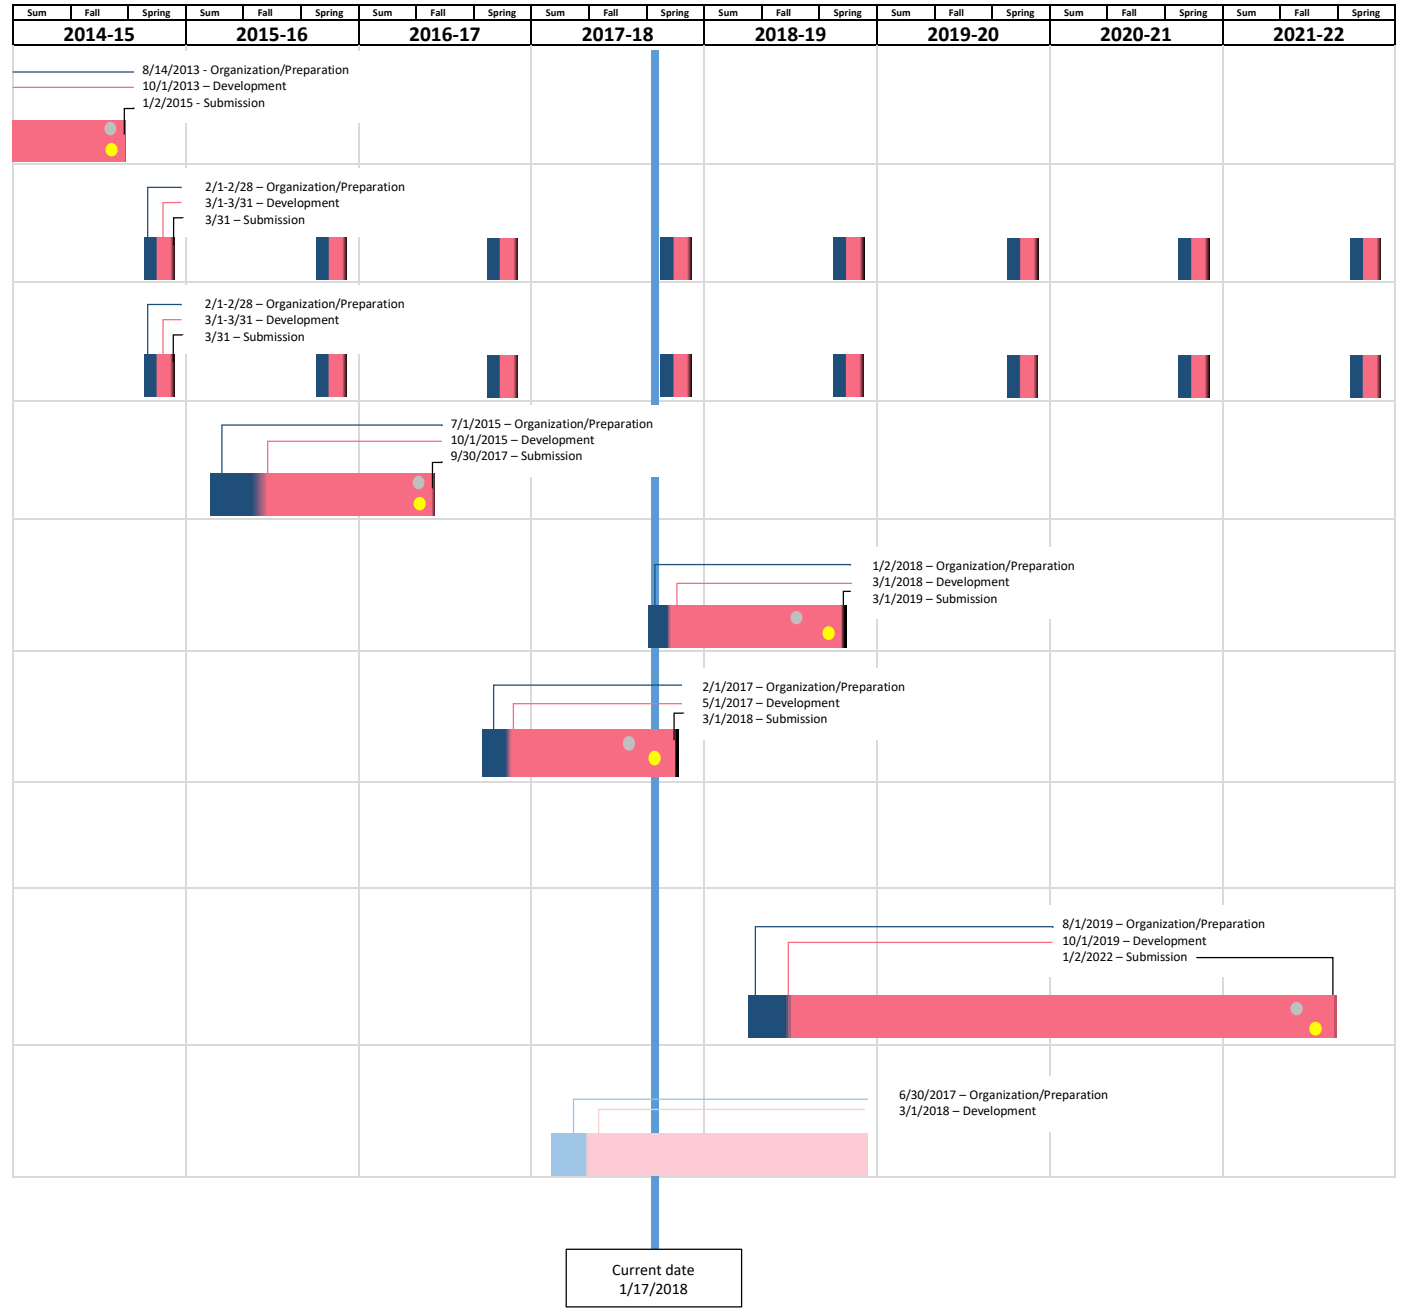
| Sum | Fall | Spring | Sum | Fall | Spring | Sum | Fall | Spring | Sum | Fall | Spring | Sum | Fall | Spring | Sum | Fall | Spring | Sum | Fall | Spring | Sum | Fall | Spring |
|---|---|---|---|---|---|---|---|---|---|---|---|---|---|---|---|---|---|---|---|---|---|---|---|
| 2014-15 | | | 2015-16 | | | 2016-17 | | | 2017-18 | | | 2018-19 | | | 2019-20 | | | 2020-21 | | | 2021-22 | | |

8/14/2013 - Organization/Preparation
10/1/2013 – Development
1/2/2015 - Submission

2/1-2/28 – Organization/Preparation
3/1-3/31 – Development
3/31 – Submission

2/1-2/28 – Organization/Preparation
3/1-3/31 – Development
3/31 – Submission

7/1/2015 – Organization/Preparation
10/1/2015 – Development
9/30/2017 – Submission

1/2/2018 – Organization/Preparation
3/1/2018 – Development
3/1/2019 – Submission

2/1/2017 – Organization/Preparation
5/1/2017 – Development
3/1/2018 – Submission

8/1/2019 – Organization/Preparation
10/1/2019 – Development
1/2/2022 – Submission

6/30/2017 – Organization/Preparation
3/1/2018 – Development

Current date
1/17/2018